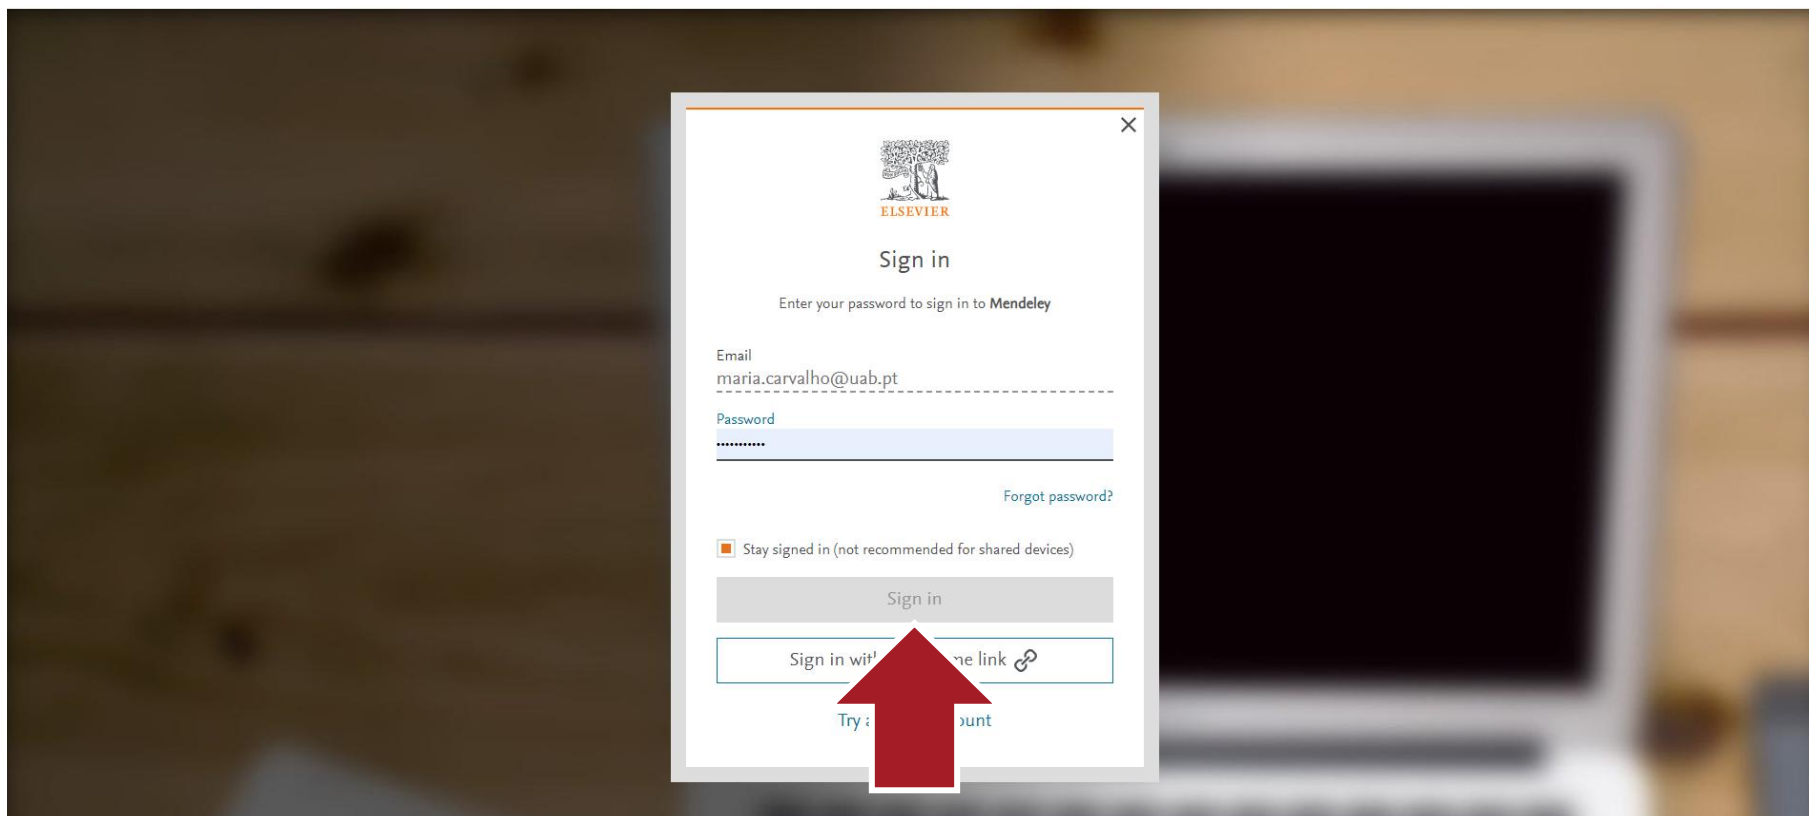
×

ELSEVIER

Sign in

Enter your password to sign in to Mendeley

Email
maria.carvalho@uab.pt

Password
•••••••••••

Forgot password?

Stay signed in (not recommended for shared devices)

Sign in

Sign in wit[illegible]ne link

Try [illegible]unt